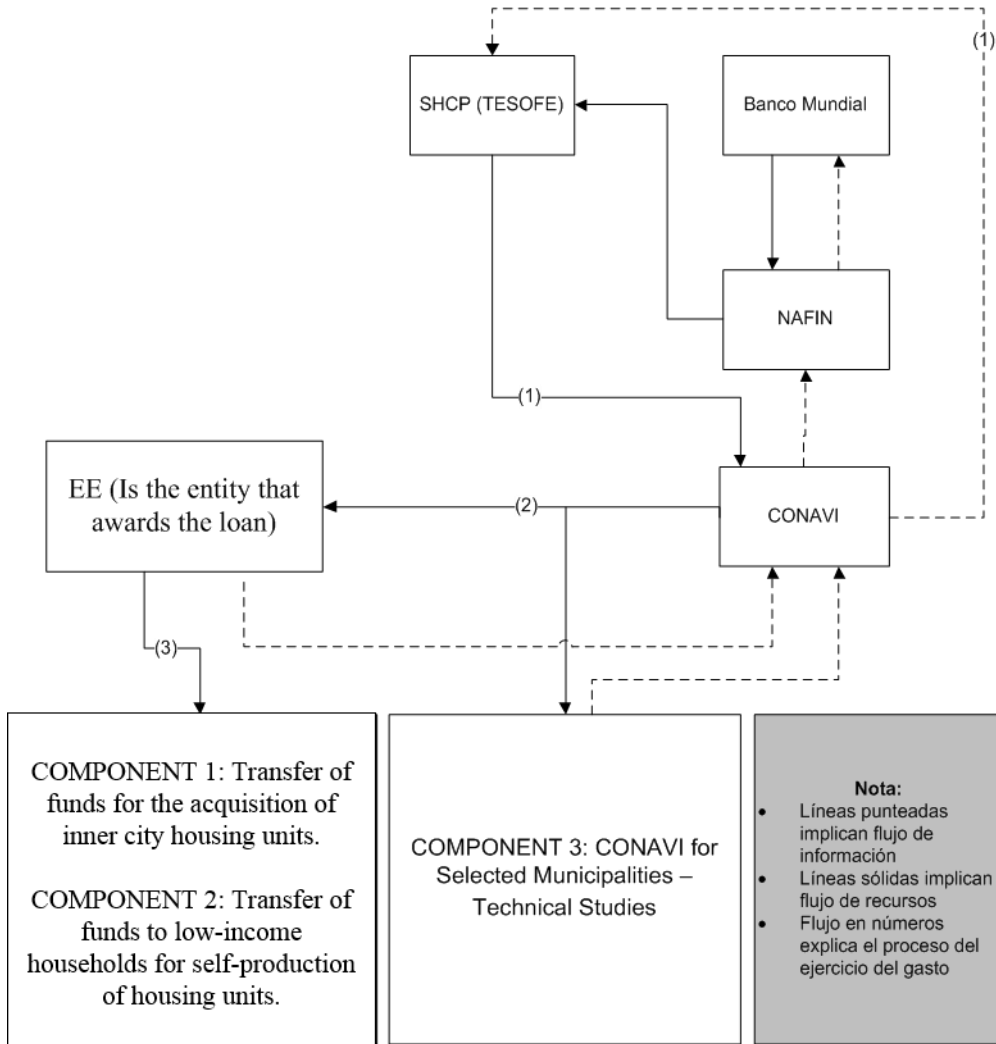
(1)

SHCP (TESOFE)

Banco Mundial

NAFIN

(1)

EE (Is the entity that awards the loan)

(2)

CONAVI

(3)

COMPONENT 1: Transfer of funds for the acquisition of inner city housing units.

COMPONENT 2: Transfer of funds to low-income households for self-production of housing units.

COMPONENT 3: CONAVI for Selected Municipalities – Technical Studies

Nota:
- Líneas punteadas implican flujo de información
- Líneas sólidas implican flujo de recursos
- Flujo en números explica el proceso del ejercicio del gasto